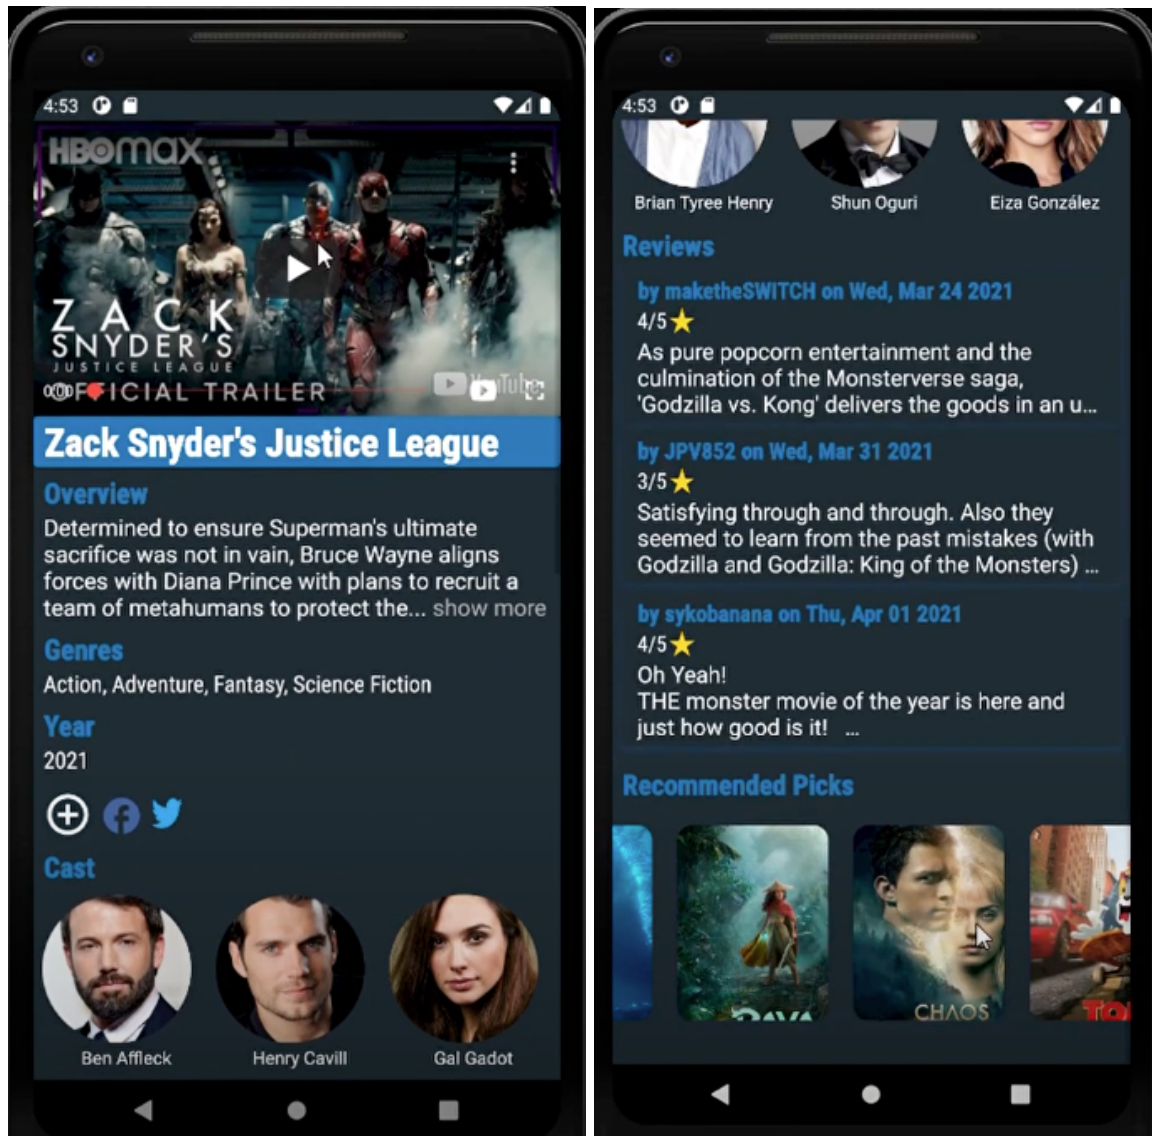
4:53

HBO max

ZACK SNYDER'S JUSTICE LEAGUE OFFICIAL TRAILER

YouTube

Zack Snyder's Justice League

Overview

Determined to ensure Superman's ultimate sacrifice was not in vain, Bruce Wayne aligns forces with Diana Prince with plans to recruit a team of metahumans to protect the... show more

Genres

Action, Adventure, Fantasy, Science Fiction

Year

2021

Cast

Ben Affleck

Henry Cavill

Gal Gadot

4:53

Brian Tyree Henry

Shun Oguri

Eiza González

Reviews

by maketheSWITCH on Wed, Mar 24 2021

4/5

As pure popcorn entertainment and the culmination of the Monsterverse saga, 'Godzilla vs. Kong' delivers the goods in an u...

by JPV852 on Wed, Mar 31 2021

3/5

Satisfying through and through. Also they seemed to learn from the past mistakes (with Godzilla and Godzilla: King of the Monsters) ...

by sykobanana on Thu, Apr 01 2021

4/5

Oh Yeah!
THE monster movie of the year is here and just how good is it! ...

Recommended Picks

CHAOS